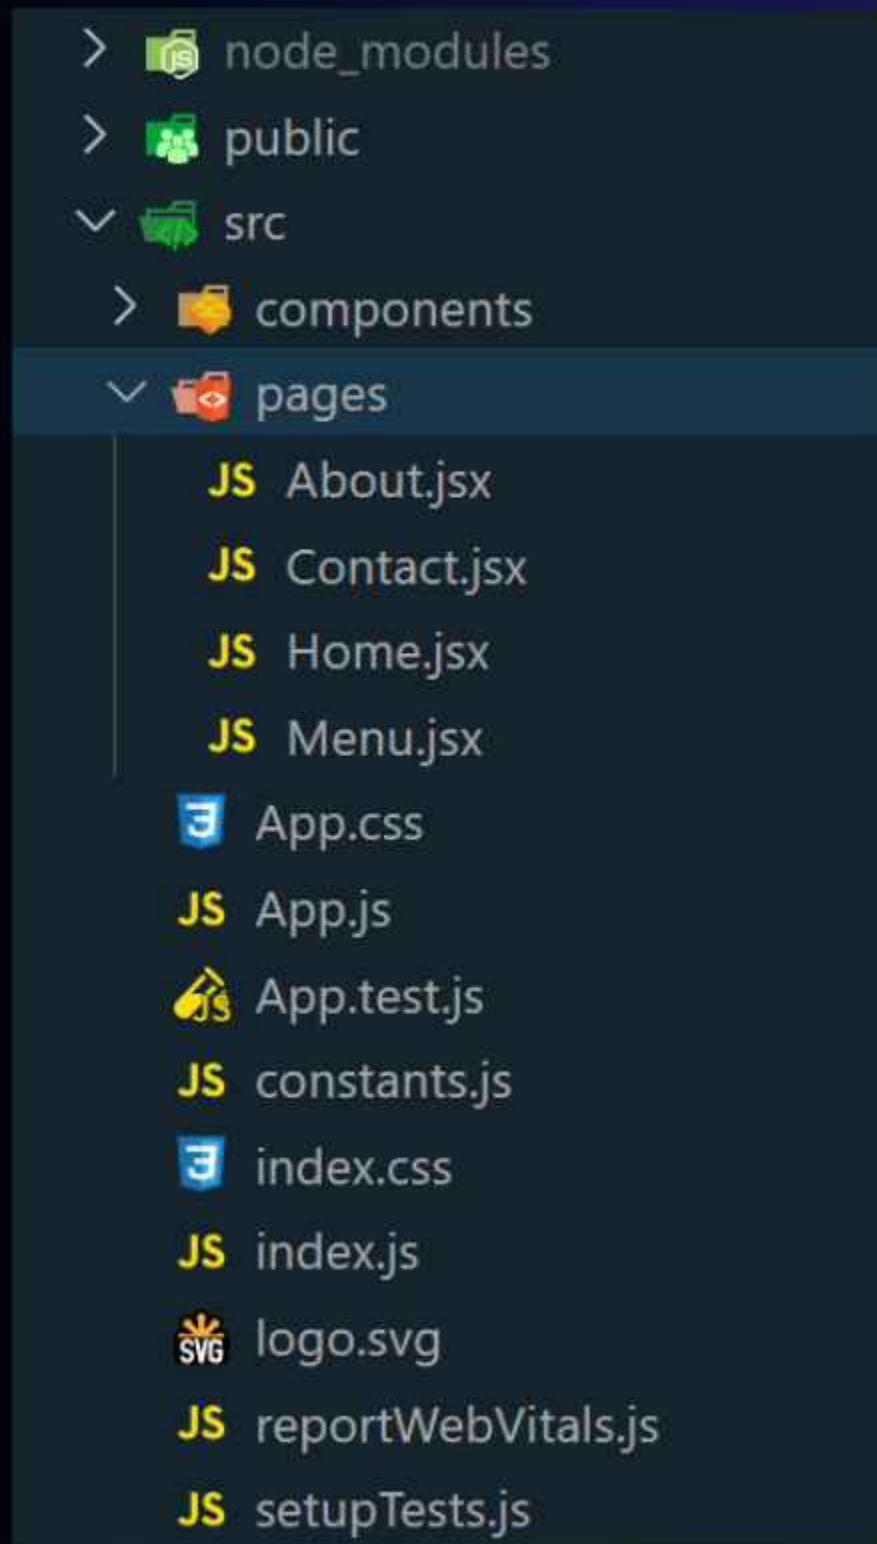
node_modules
public
src
components
pages
JS About.jsx
JS Contact.jsx
JS Home.jsx
JS Menu.jsx
App.css
JS App.js
App.test.js
JS constants.js
index.css
JS index.js
SVG logo.svg
JS reportWebVitals.js
JS setupTests.js